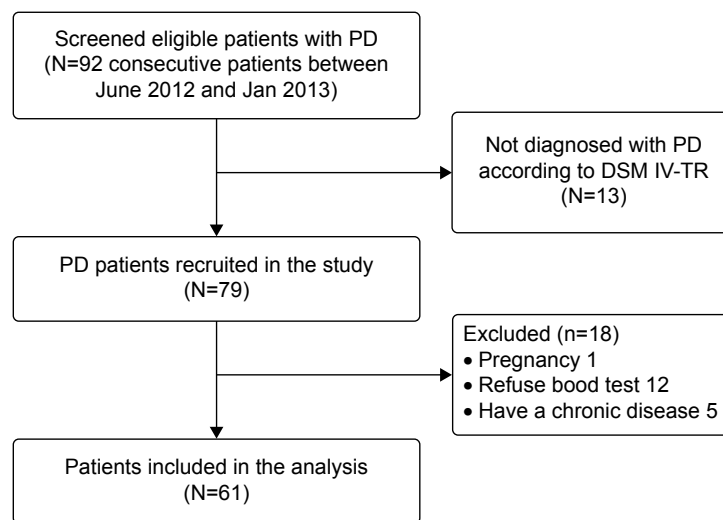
Screened eligible patients with PD (N=92 consecutive patients between June 2012 and Jan 2013)

Not diagnosed with PD according to DSM IV-TR (N=13)

PD patients recruited in the study (N=79)

Excluded (n=18)
• Pregnancy 1
• Refuse bood test 12
• Have a chronic disease 5

Patients included in the analysis (N=61)